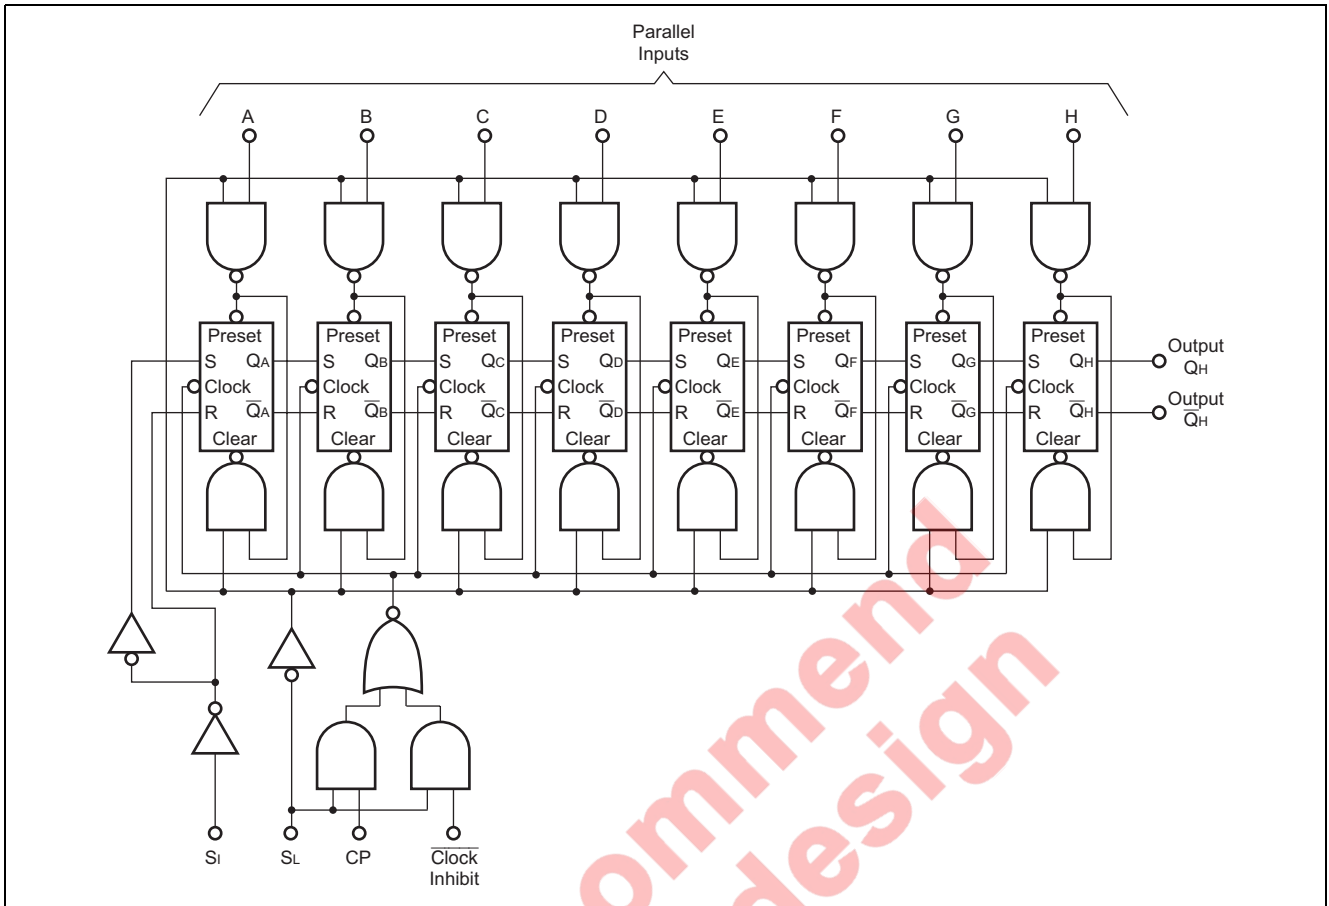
Parallel Inputs

A B C D E F G H

Preset
S $Q_A$
Clock
R $\overline{Q}_A$
Clear

Preset
S $Q_B$
Clock
R $\overline{Q}_B$
Clear

Preset
S $Q_C$
Clock
R $\overline{Q}_C$
Clear

Preset
S $Q_D$
Clock
R $\overline{Q}_D$
Clear

Preset
S $Q_E$
Clock
R $\overline{Q}_E$
Clear

Preset
S $Q_F$
Clock
R $\overline{Q}_F$
Clear

Preset
S $Q_G$
Clock
R $\overline{Q}_G$
Clear

Preset
S $Q_H$
Clock
R $\overline{Q}_H$
Clear

Output $Q_H$
Output $\overline{Q}_H$

$S_I$ $S_L$ CP $\overline{\text{Clock}}$ Inhibit

ommend
design